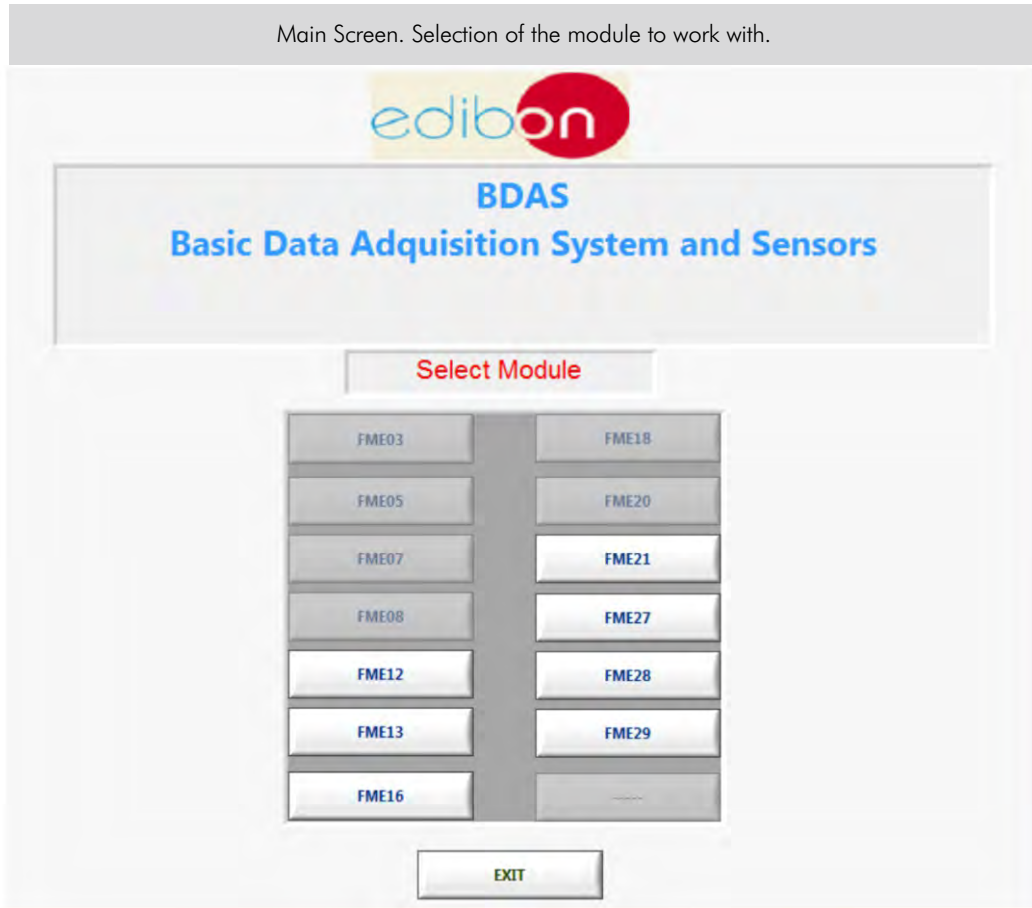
Main Screen. Selection of the module to work with.

edibon

BDAS
Basic Data Adquisition System and Sensors

Select Module

FME03
FME18
FME05
FME20
FME07
FME21
FME08
FME27
FME12
FME28
FME13
FME29
FME16
-----

EXIT